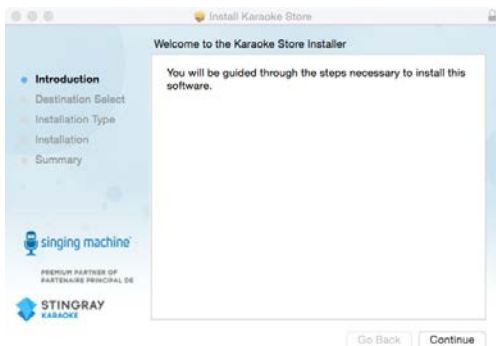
Install Karaoke Store

Welcome to the Karaoke Store Installer

Introduction
Destination Select
Installation Type
Installation
Summary

You will be guided through the steps necessary to install this software.

singing machine

PREMIUM PARTNER OF
PARTENAIRE PRINCIPAL DE

STINGRAY
KARAOKE

Go Back
Continue